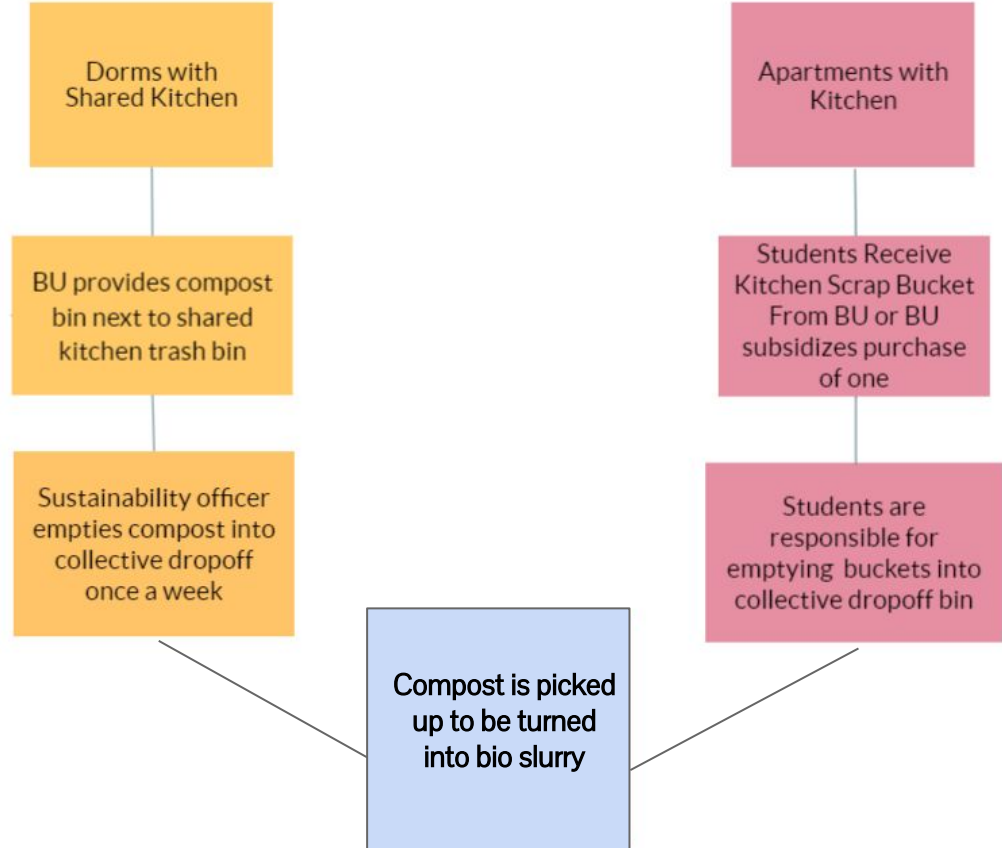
Dorms with Shared Kitchen

BU provides compost bin next to shared kitchen trash bin

Sustainability officer empties compost into collective dropoff once a week

Apartments with Kitchen

Students Receive Kitchen Scrap Bucket From BU or BU subsidizes purchase of one

Students are responsible for emptying buckets into collective dropoff bin

Compost is picked up to be turned into bio slurry